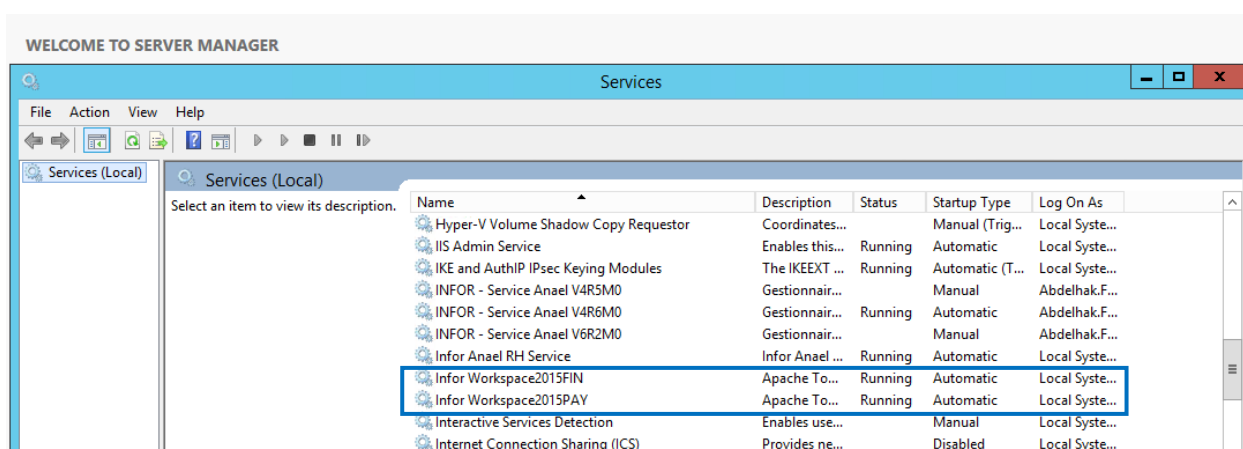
WELCOME TO SERVER MANAGER

Services

File Action View Help

Services (Local)

Services (Local)

Select an item to view its description.

| Name | Description | Status | Startup Type | Log On As |
|---|---|---|---|---|
| Hyper-V Volume Shadow Copy Requestor | Coordinates... | | Manual (Trig... | Local Syste... |
| IIS Admin Service | Enables this... | Running | Automatic | Local Syste... |
| IKE and AuthIP IPsec Keying Modules | The IKEEXT ... | Running | Automatic (T... | Local Syste... |
| INFOR - Service Anael V4R5M0 | Gestionnair... | | Manual | Abdelhak.F... |
| INFOR - Service Anael V4R6M0 | Gestionnair... | Running | Automatic | Abdelhak.F... |
| INFOR - Service Anael V6R2M0 | Gestionnair... | | Manual | Abdelhak.F... |
| Infor Anael RH Service | Infor Anael ... | Running | Automatic | Local Syste... |
| Infor Workspace2015FIN | Apache To... | Running | Automatic | Local Syste... |
| Infor Workspace2015PAY | Apache To... | Running | Automatic | Local Syste... |
| Interactive Services Detection | Enables use... | | Manual | Local Syste... |
| Internet Connection Sharing (ICS) | Provides ne... | | Disabled | Local Syste... |